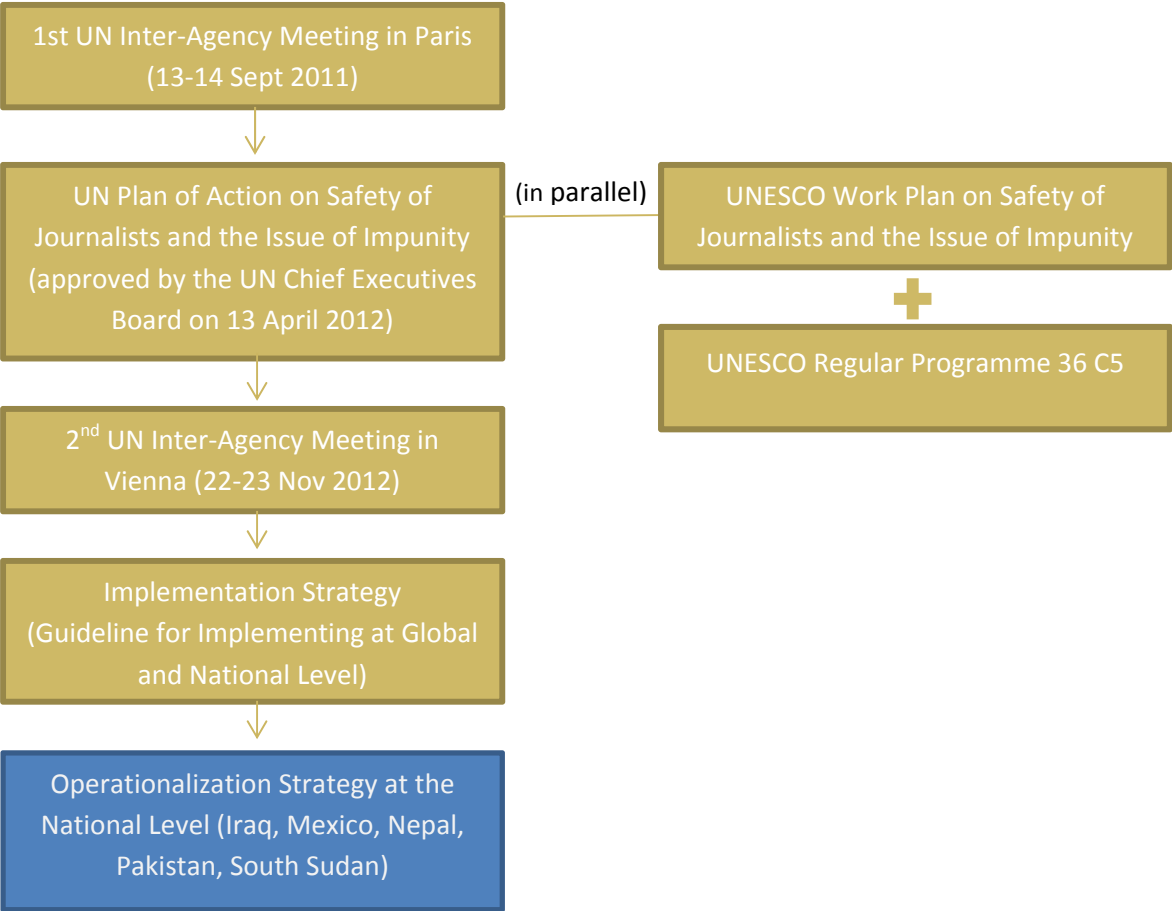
1st UN Inter-Agency Meeting in Paris (13-14 Sept 2011)

UN Plan of Action on Safety of Journalists and the Issue of Impunity (approved by the UN Chief Executives Board on 13 April 2012)

(in parallel)

UNESCO Work Plan on Safety of Journalists and the Issue of Impunity

UNESCO Regular Programme 36 C5

2$^{nd}$ UN Inter-Agency Meeting in Vienna (22-23 Nov 2012)

Implementation Strategy (Guideline for Implementing at Global and National Level)

Operationalization Strategy at the National Level (Iraq, Mexico, Nepal, Pakistan, South Sudan)